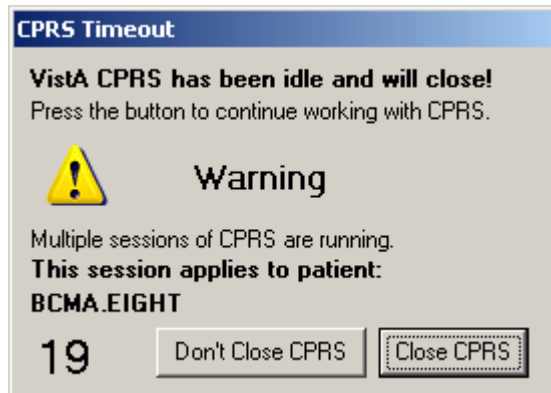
CPRS Timeout

VistA CPRS has been idle and will close!
Press the button to continue working with CPRS.

Warning

Multiple sessions of CPRS are running.
This session applies to patient:
BCMA.EIGHT

19

Don't Close CPRS

Close CPRS